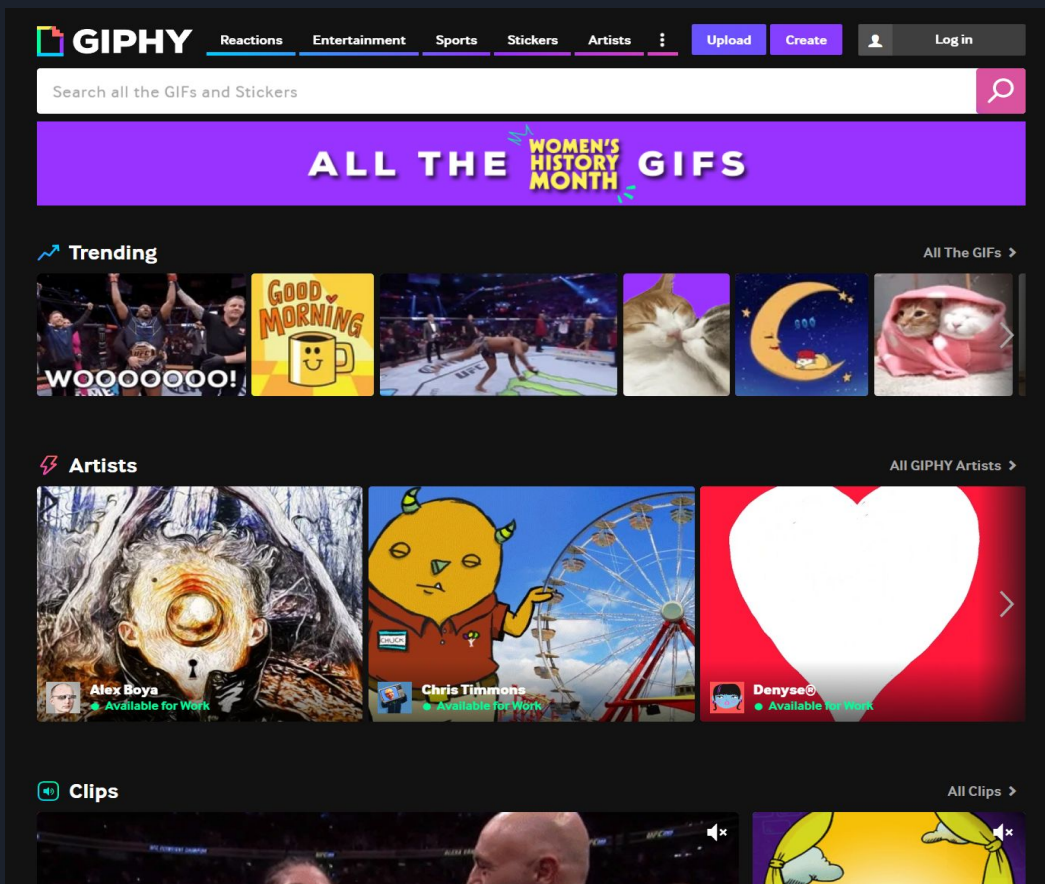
GIPHY Reactions Entertainment Sports Stickers Artists Upload Create Log in

Search all the GIFs and Stickers

ALL THE WOMEN'S HISTORY MONTH GIFS

Trending

All The GIFs

WOOOOOOO!

GOOD MORNING

UFC

Artists

All GIPHY Artists

Alex Boya
Available for Work

Chris Timmons
Available for Work

CHUCK

Denyse®
Available for Work

Clips

All Clips